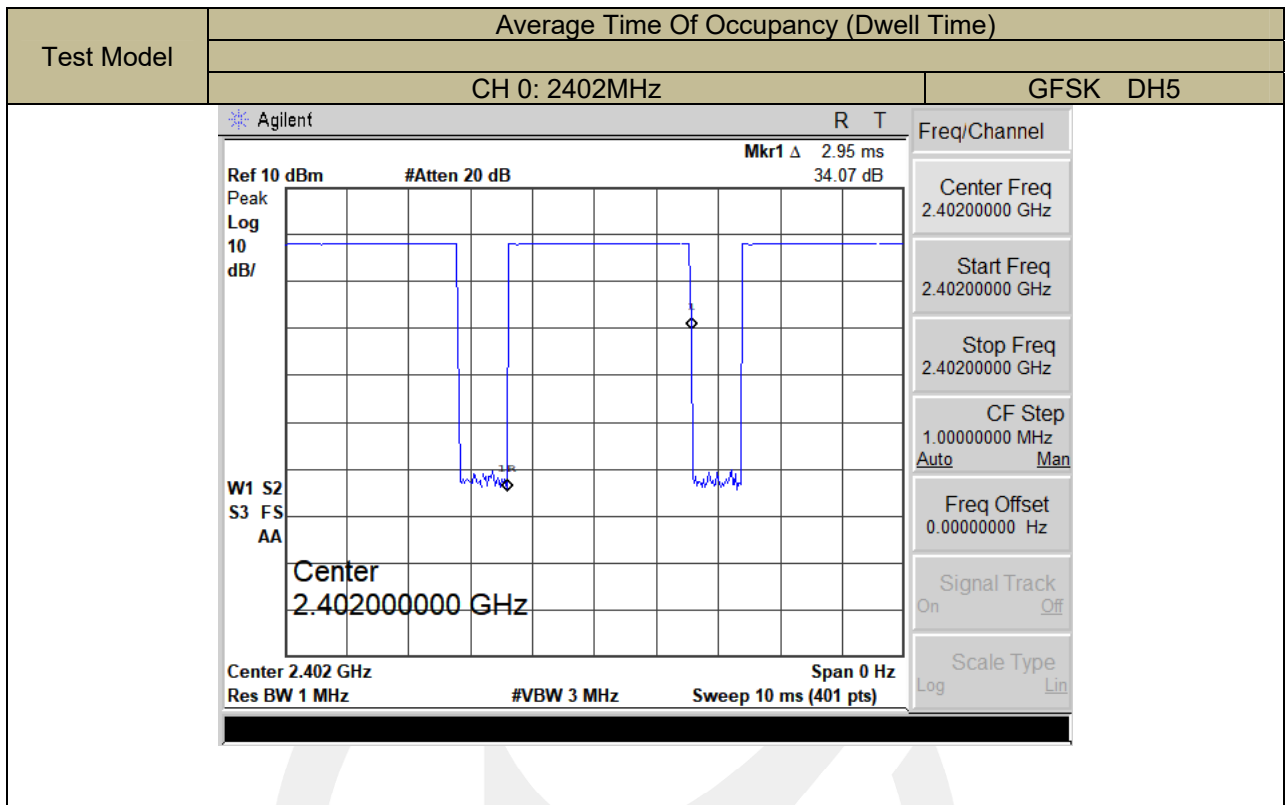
| Test Model | Average Time Of Occupancy (Dwell Time) | |
|---|---|---|
| | | |
| | CH 0: 2402MHz | GFSK DH5 |

Agilent R T

Mkr1 Δ 2.95 ms
Ref 10 dBm #Atten 20 dB 34.07 dB
Peak
Log
10
dB/

1
1R

W1 S2
S3 FS
AA

Center
2.402000000 GHz

Center 2.402 GHz Span 0 Hz
Res BW 1 MHz #VBW 3 MHz Sweep 10 ms (401 pts)

Freq/Channel

Center Freq
2.40200000 GHz

Start Freq
2.40200000 GHz

Stop Freq
2.40200000 GHz

CF Step
1.00000000 MHz
Auto Man

Freq Offset
0.00000000 Hz

Signal Track
On Off

Scale Type
Log Lin